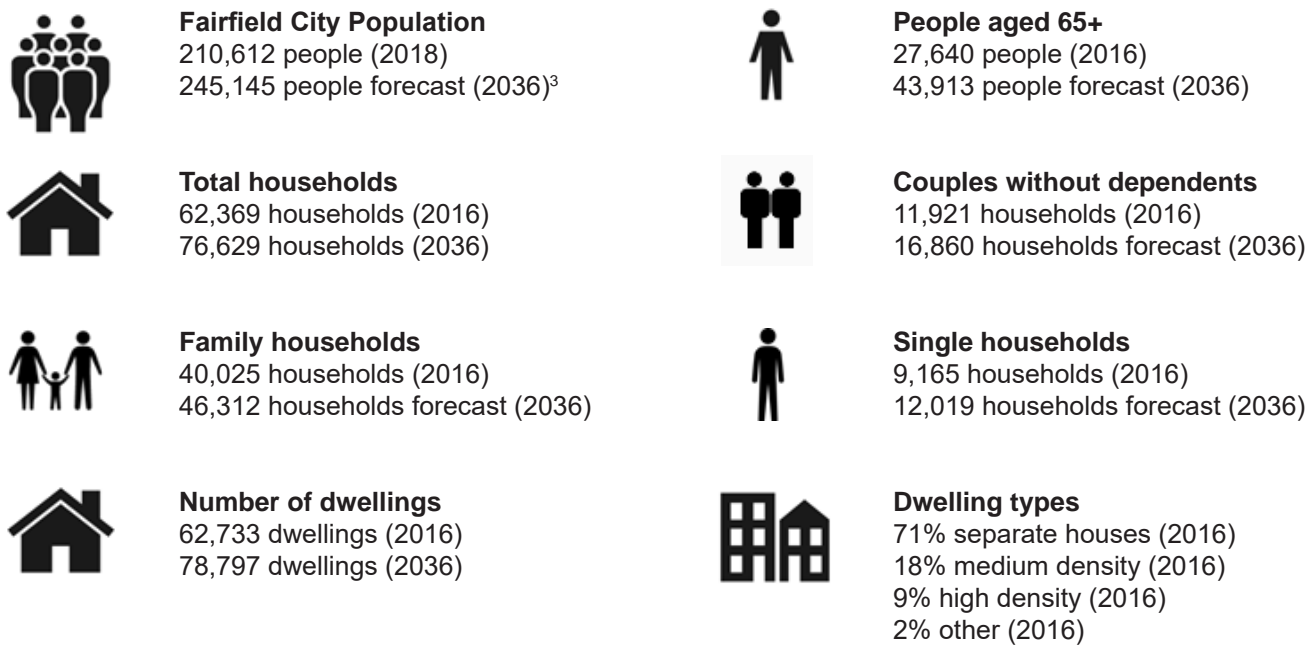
**Fairfield City Population**
210,612 people (2018)
245,145 people forecast (2036)$^{3}$

**Total households**
62,369 households (2016)
76,629 households (2036)

**Family households**
40,025 households (2016)
46,312 households forecast (2036)

**Number of dwellings**
62,733 dwellings (2016)
78,797 dwellings (2036)

**People aged 65+**
27,640 people (2016)
43,913 people forecast (2036)

**Couples without dependents**
11,921 households (2016)
16,860 households forecast (2036)

**Single households**
9,165 households (2016)
12,019 households forecast (2036)

**Dwelling types**
71% separate houses (2016)
18% medium density (2016)
9% high density (2016)
2% other (2016)